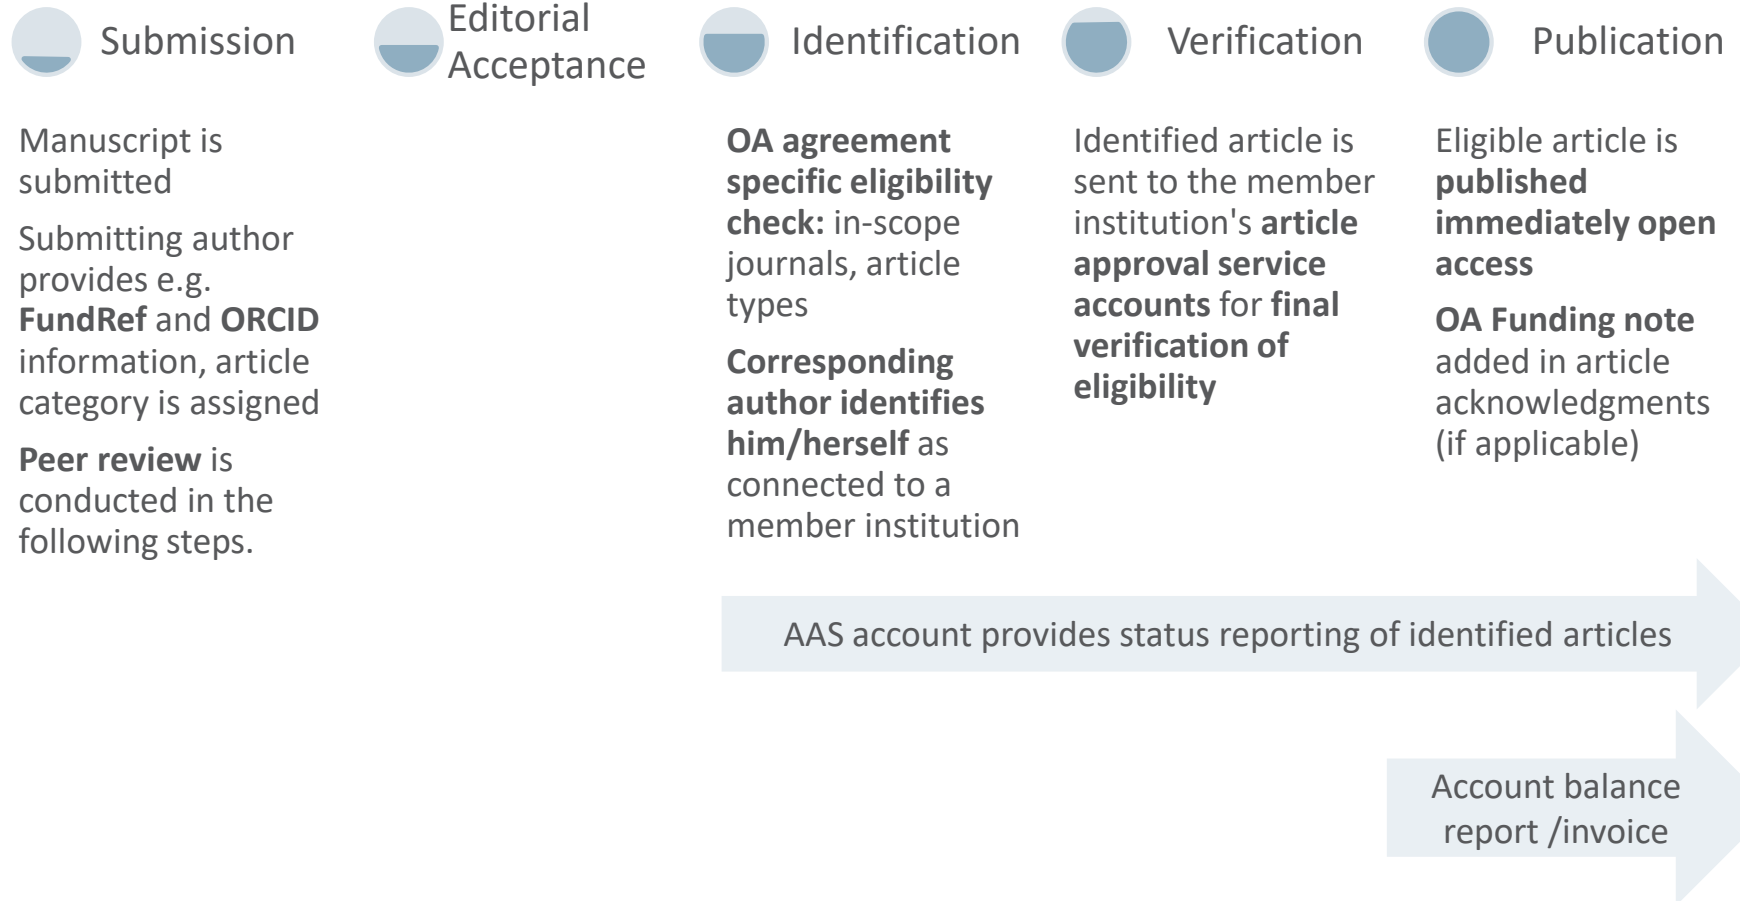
Submission

Editorial Acceptance

Identification

Verification

Publication

Manuscript is submitted

Submitting author provides e.g. FundRef and ORCID information, article category is assigned

Peer review is conducted in the following steps.

OA agreement specific eligibility check: in-scope journals, article types

Corresponding author identifies him/herself as connected to a member institution

Identified article is sent to the member institution's article approval service accounts for final verification of eligibility

Eligible article is published immediately open access

OA Funding note added in article acknowledgments (if applicable)

AAS account provides status reporting of identified articles

Account balance report /invoice